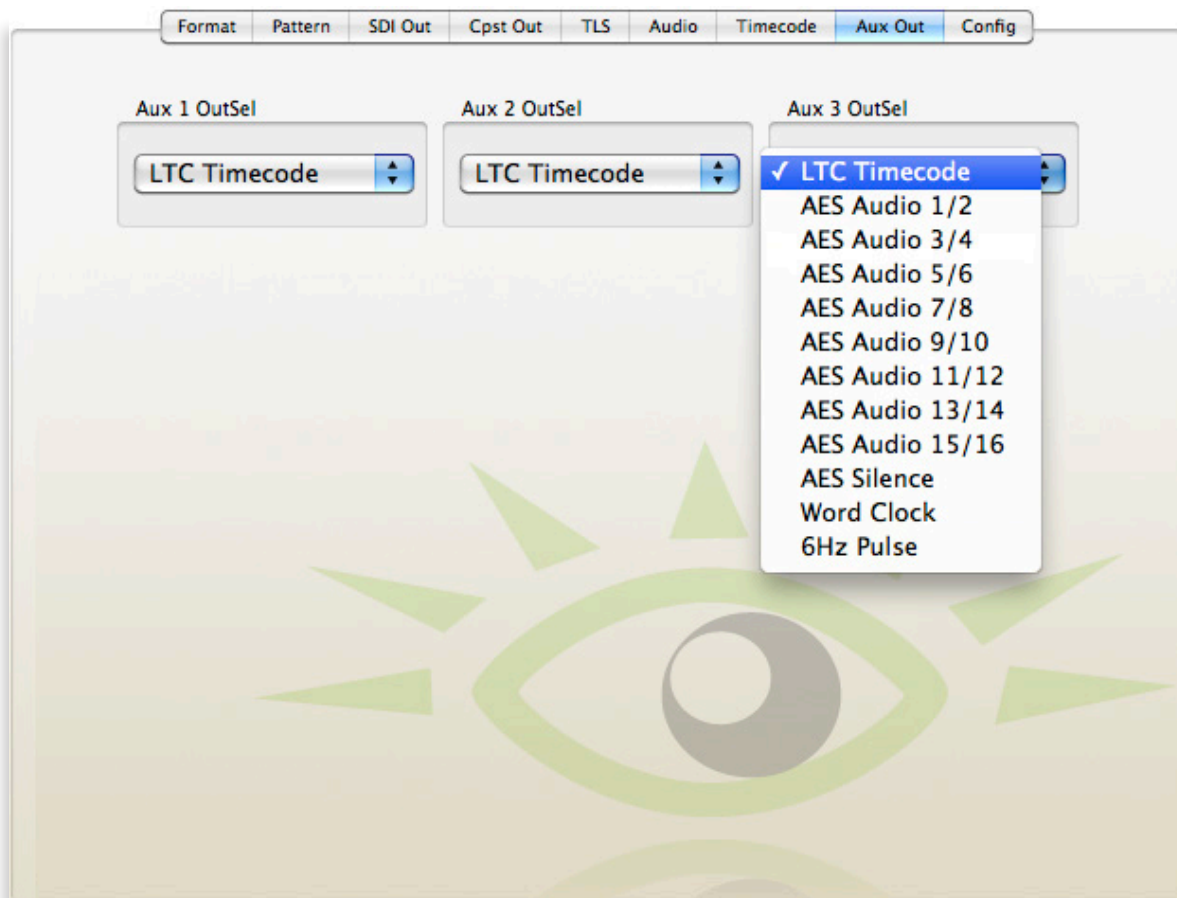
Format Pattern SDI Out Cpst Out TLS Audio Timecode Aux Out Config

Aux 1 OutSel
LTC Timecode

Aux 2 OutSel
LTC Timecode

Aux 3 OutSel
✓ LTC Timecode
AES Audio 1/2
AES Audio 3/4
AES Audio 5/6
AES Audio 7/8
AES Audio 9/10
AES Audio 11/12
AES Audio 13/14
AES Audio 15/16
AES Silence
Word Clock
6Hz Pulse